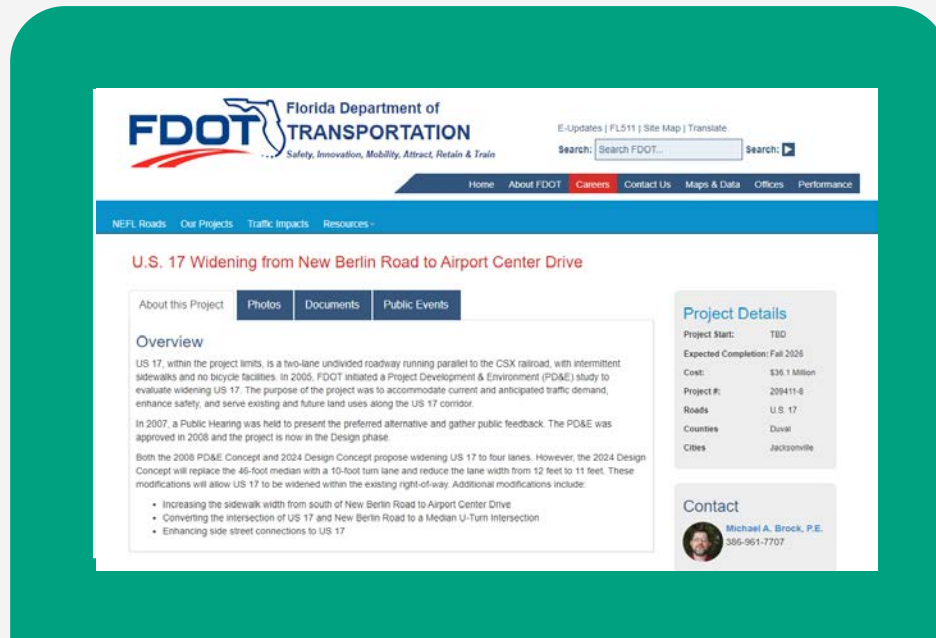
FDOT Florida Department of TRANSPORTATION
Safety, Innovation, Mobility, Attract, Retain & Train

E-Updates | FL511 | Site Map | Translate
Search: Search FDOT... Search:

Home About FDOT Careers Contact Us Maps & Data Offices Performance

NEFL Roads Our Projects Traffic Impacts Resources

U.S. 17 Widening from New Berlin Road to Airport Center Drive

About this Project Photos Documents Public Events

Overview

US 17, within the project limits, is a two-lane undivided roadway running parallel to the CSX railroad, with intermittent sidewalks and no bicycle facilities. In 2005, FDOT initiated a Project Development & Environment (PD&E) study to evaluate widening US 17. The purpose of the project was to accommodate current and anticipated traffic demand, enhance safety, and serve existing and future land uses along the US 17 corridor.

In 2007, a Public Hearing was held to present the preferred alternative and gather public feedback. The PD&E was approved in 2008 and the project is now in the Design phase.

Both the 2008 PD&E Concept and 2024 Design Concept propose widening US 17 to four lanes. However, the 2024 Design Concept will replace the 46-foot median with a 10-foot turn lane and reduce the lane width from 12 feet to 11 feet. These modifications will allow US 17 to be widened within the existing right-of-way. Additional modifications include:

• Increasing the sidewalk width from south of New Berlin Road to Airport Center Drive
• Converting the intersection of US 17 and New Berlin Road to a Median U-Turn Intersection
• Enhancing side street connections to US 17

Project Details

| | |
|---|---|
| Project Start: | TBD |
| Expected Completion: | Fall 2026 |
| Cost: | $36.1 Million |
| Project #: | 209411-8 |
| Roads | U.S. 17 |
| Counties | Duval |
| Cities | Jacksonville |

Contact

Michael A. Brock, P.E.
386-961-7707